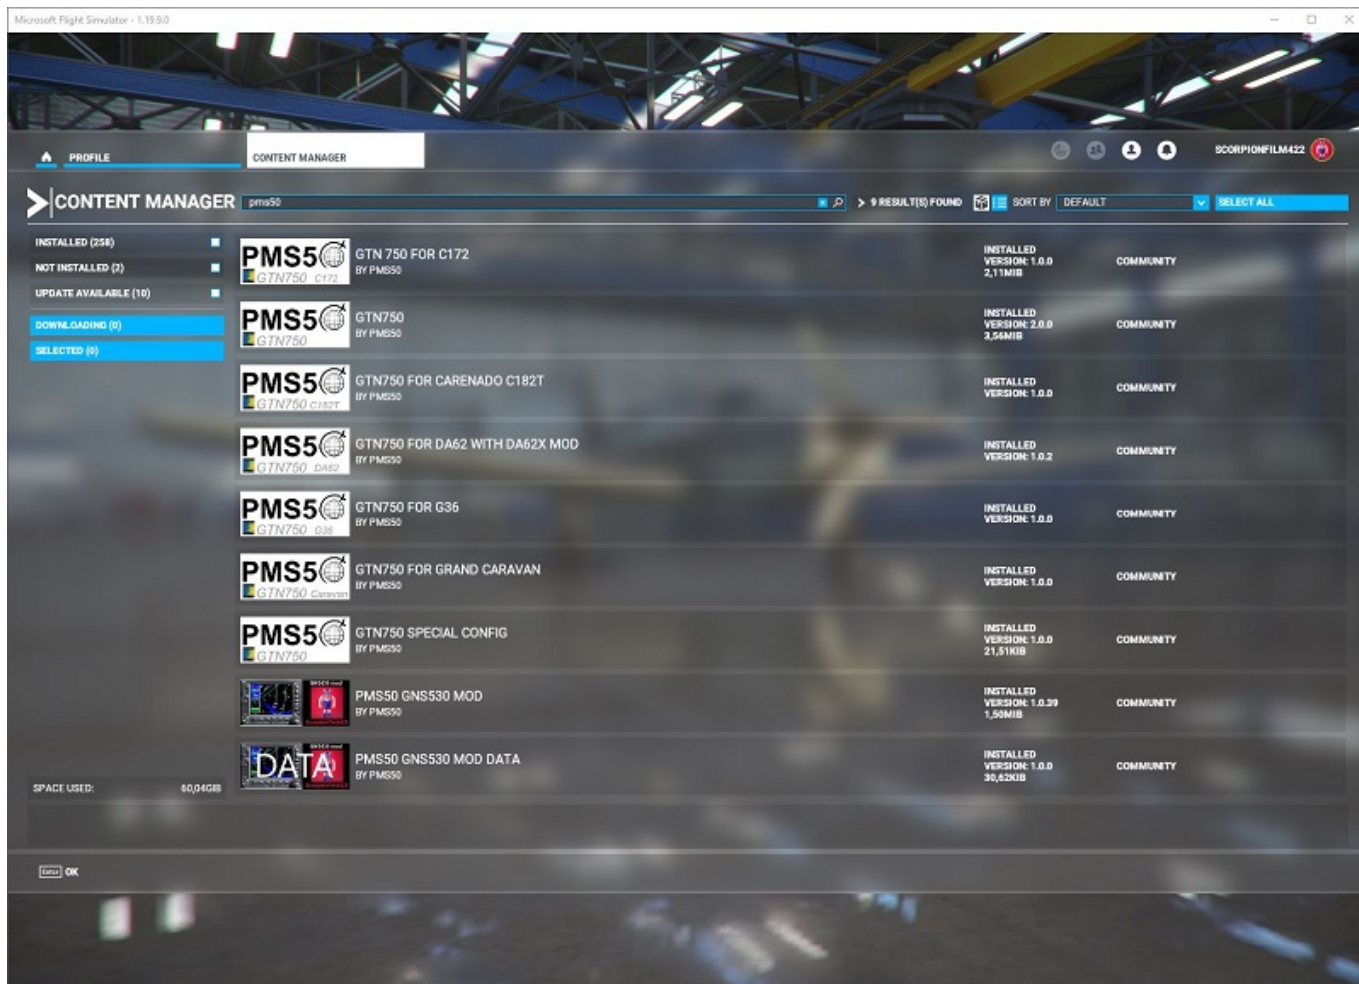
Microsoft Flight Simulator - 1.19.9.0

PROFILE
CONTENT MANAGER

SCORPIONFILM422

CONTENT MANAGER
pms50
> 9 RESULT(S) FOUND
SORT BY
DEFAULT
SELECT ALL

INSTALLED (258)
NOT INSTALLED (2)
UPDATE AVAILABLE (10)
DOWNLOADING (0)
SELECTED (0)

PMS50 GTN750 C172
GTN 750 FOR C172
BY PMS50
INSTALLED
VERSION: 1.0.0
2,11MIB
COMMUNITY

PMS50 GTN750
GTN750
BY PMS50
INSTALLED
VERSION: 2.0.0
3,56MIB
COMMUNITY

PMS50 GTN750 C182T
GTN750 FOR CARENADO C182T
BY PMS50
INSTALLED
VERSION: 1.0.0
COMMUNITY

PMS50 GTN750 DA62
GTN750 FOR DA62 WITH DA62X MOD
BY PMS50
INSTALLED
VERSION: 1.0.2
COMMUNITY

PMS50 GTN750 G36
GTN750 FOR G36
BY PMS50
INSTALLED
VERSION: 1.0.0
COMMUNITY

PMS50 GTN750 Caravan
GTN750 FOR GRAND CARAVAN
BY PMS50
INSTALLED
VERSION: 1.0.0
COMMUNITY

PMS50 GTN750
GTN750 SPECIAL CONFIG
BY PMS50
INSTALLED
VERSION: 1.0.0
21,51KIB
COMMUNITY

PMS50 GNS530 MOD
BY PMS50
INSTALLED
VERSION: 1.0.39
1,50MIB
COMMUNITY

DATA
PMS50 GNS530 MOD DATA
BY PMS50
INSTALLED
VERSION: 1.0.0
30,62KIB
COMMUNITY

SPACE USED: 60,04GIB

Enter OK